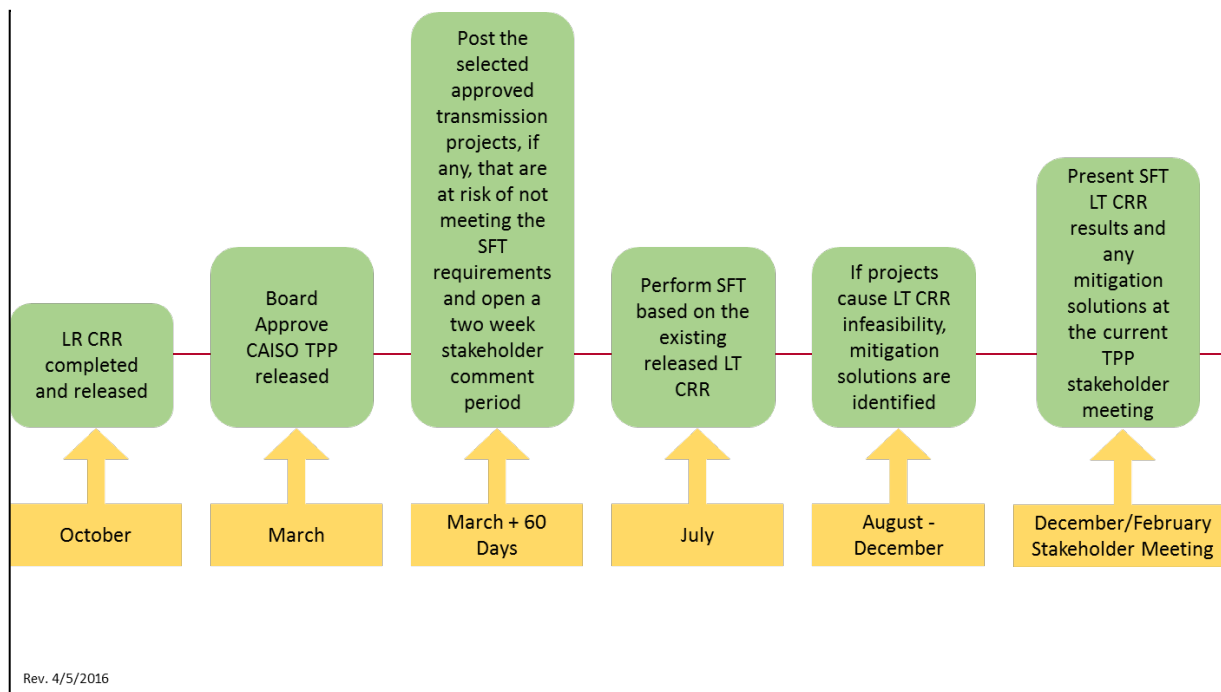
LR CRR completed and released

October

Board Approve CAISO TPP released

March

Post the selected approved transmission projects, if any, that are at risk of not meeting the SFT requirements and open a two week stakeholder comment period

March + 60 Days

Perform SFT based on the existing released LT CRR

July

If projects cause LT CRR infeasibility, mitigation solutions are identified

August - December

Present SFT LT CRR results and any mitigation solutions at the current TPP stakeholder meeting

December/February Stakeholder Meeting

Rev. 4/5/2016